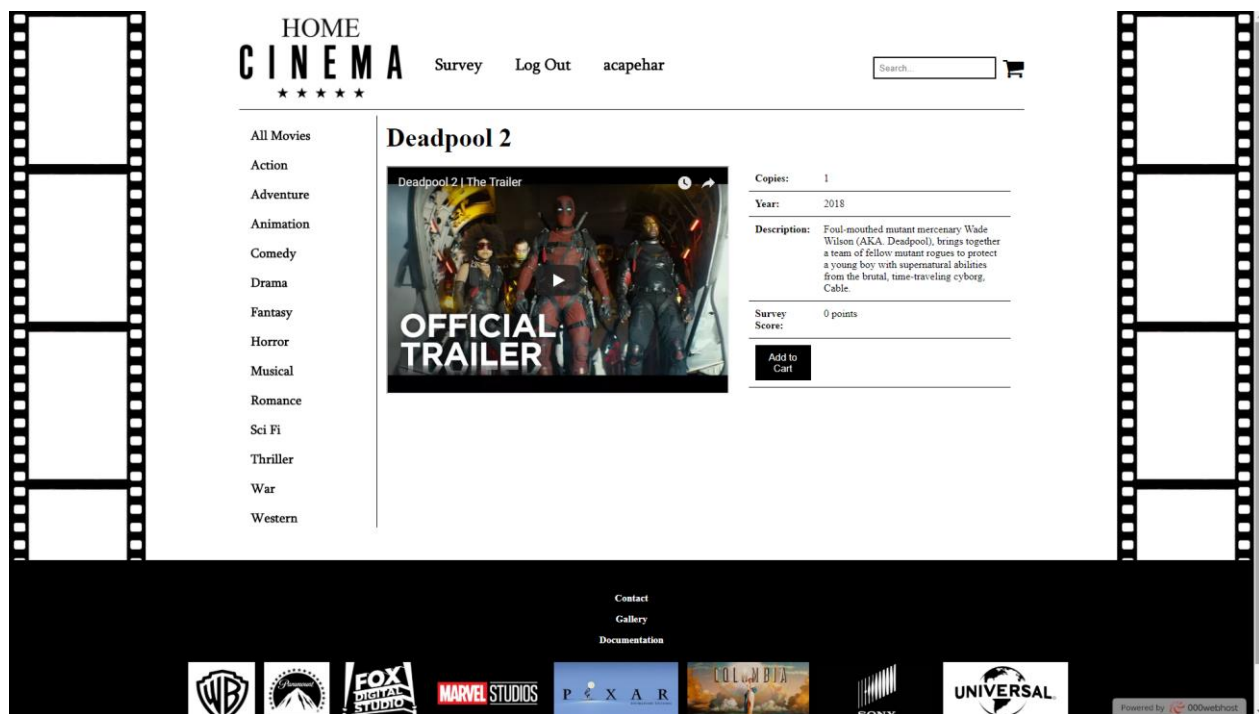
HOME
CINEMA
★ ★ ★ ★ ★

Survey Log Out acapehar

Search...

All Movies
Action
Adventure
Animation
Comedy
Drama
Fantasy
Horror
Musical
Romance
Sci Fi
Thriller
War
Western

Deadpool 2

Deadpool 2 | The Trailer

OFFICIAL TRAILER

| | |
|---|---|
| Copies: | 1 |
| Year: | 2018 |
| Description: | Foul-mouthed mutant mercenary Wade Wilson (AKA. Deadpool), brings together a team of fellow mutant rogues to protect a young boy with supernatural abilities from the brutal, time-traveling cyborg, Cable. |
| Survey Score: | 0 points |

Add to Cart

Contact
Gallery
Documentation

WB Paramount FOX DIGITAL STUDIO MARVEL STUDIOS PIXAR COLUMBIA SONY UNIVERSAL

Powered by 000webhost